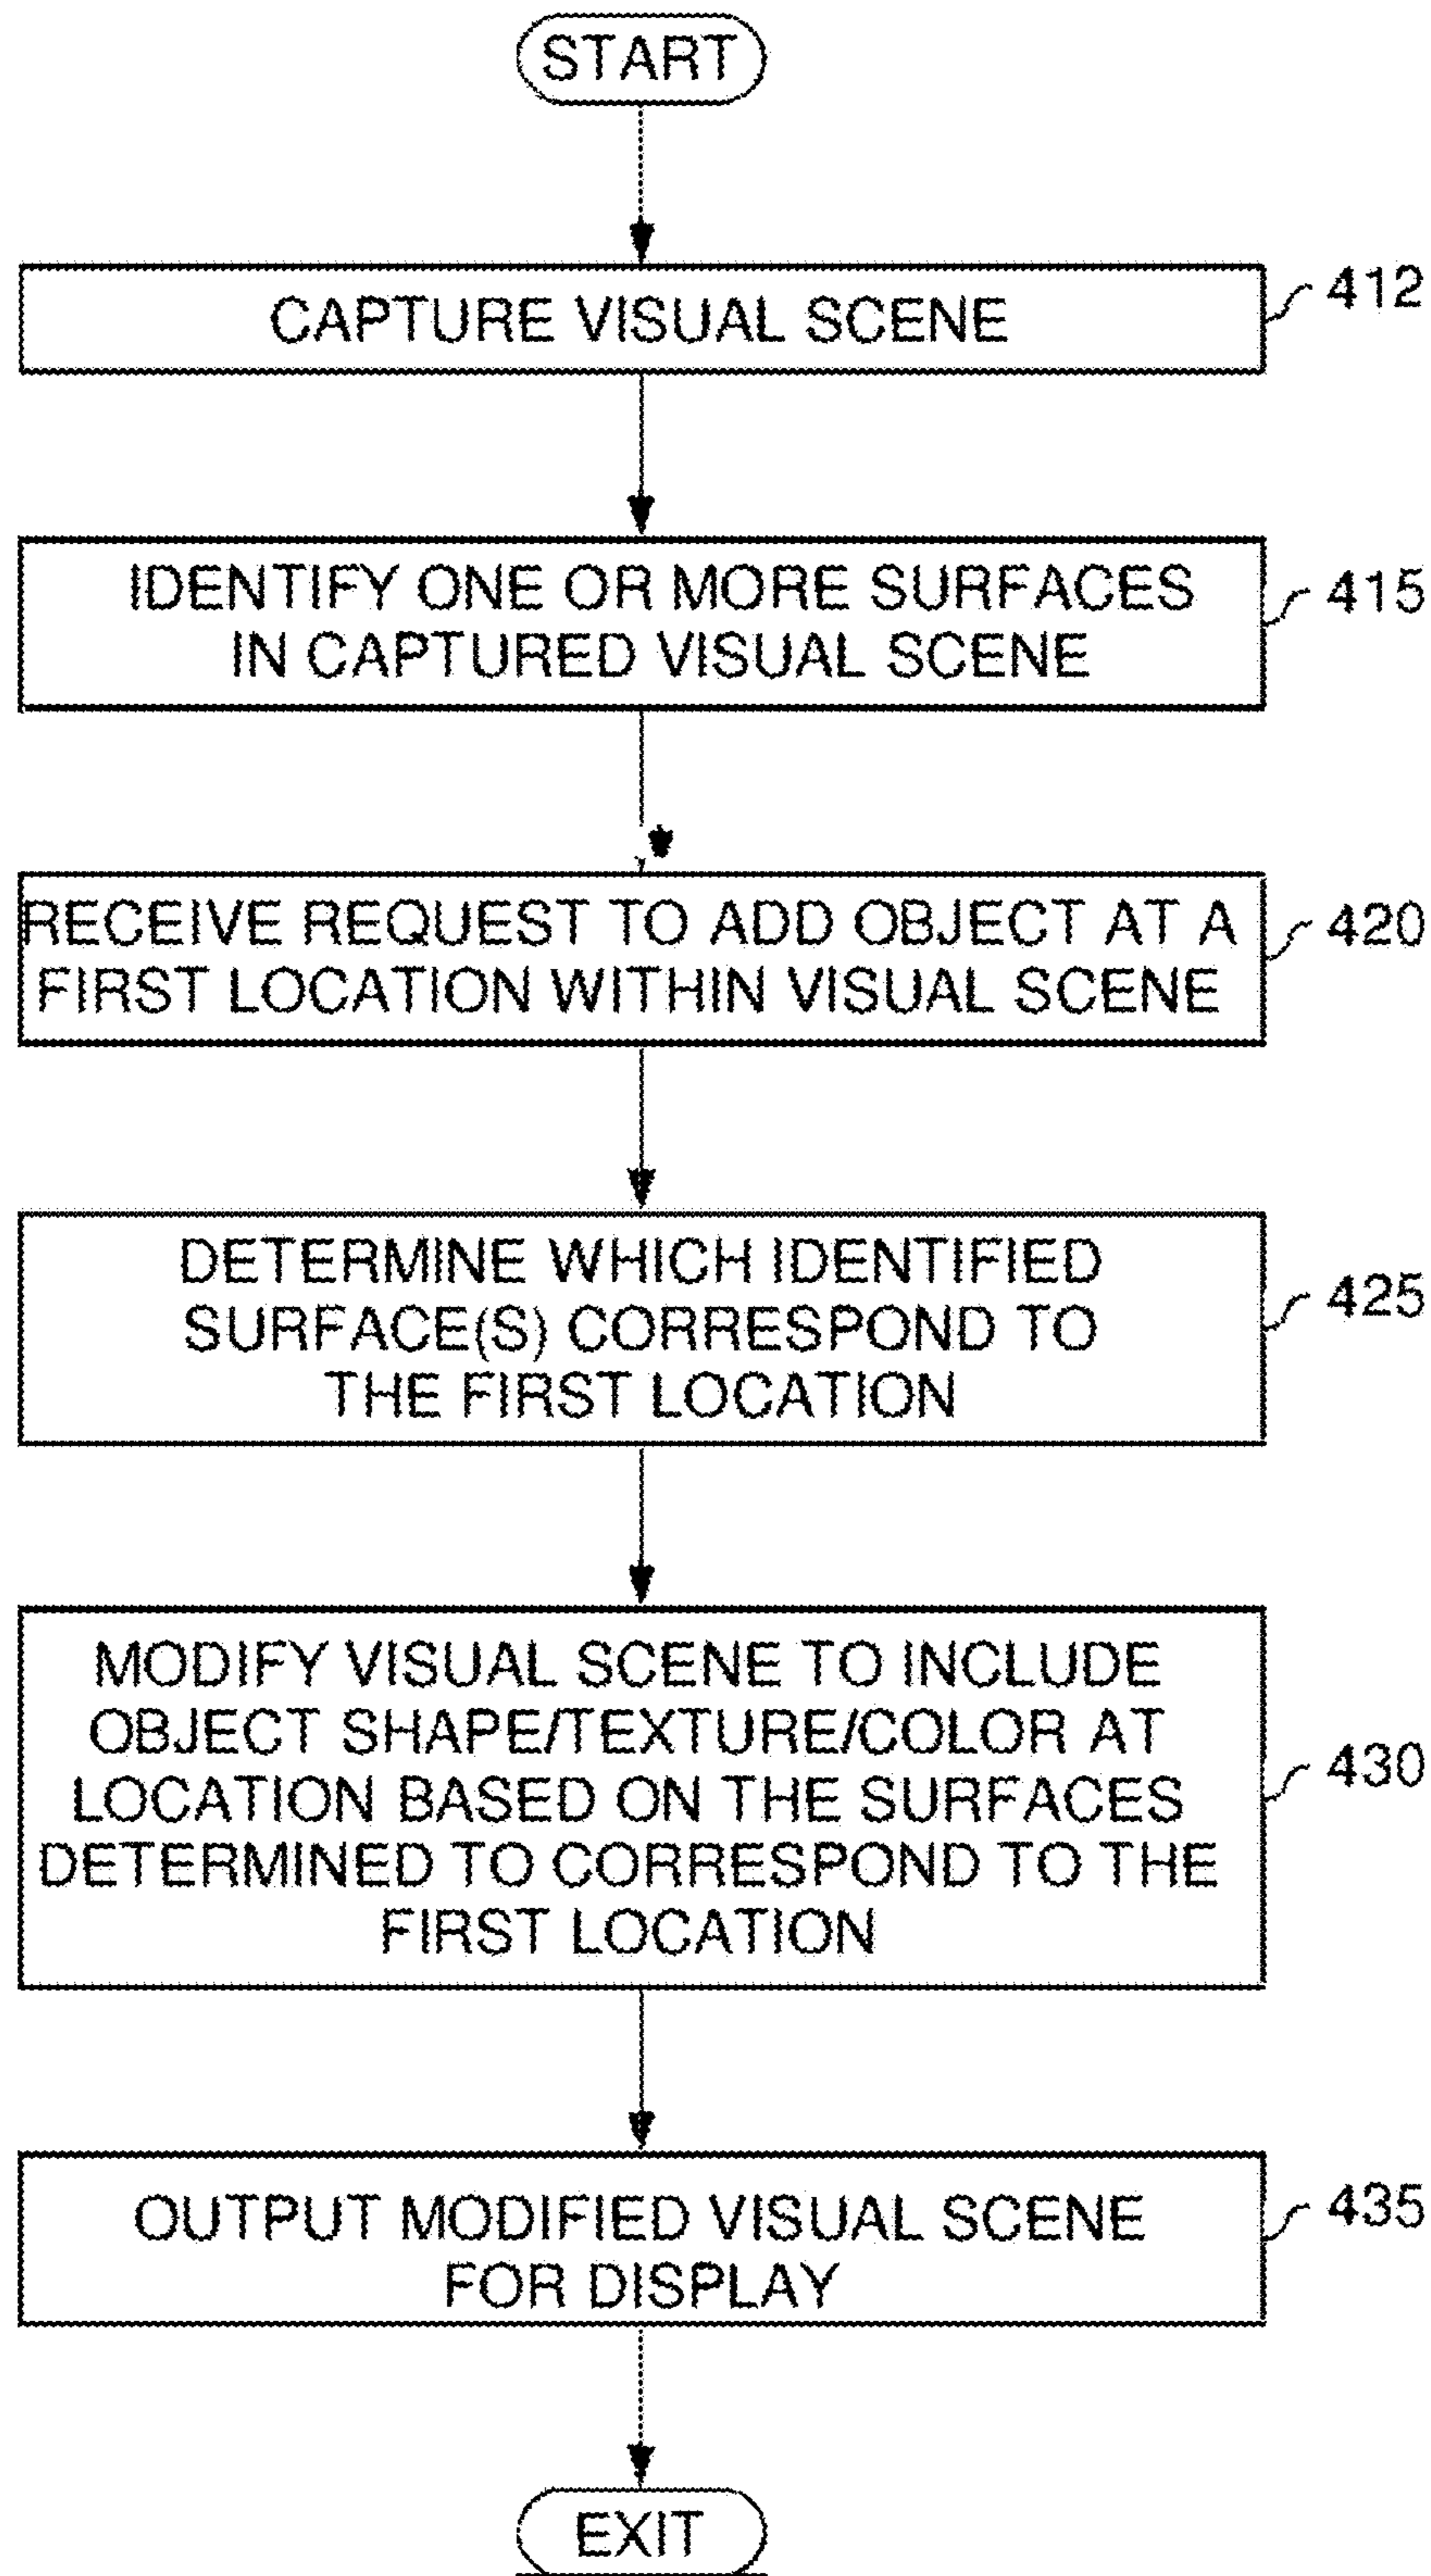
START

CAPTURE VISUAL SCENE

412

IDENTIFY ONE OR MORE SURFACES IN CAPTURED VISUAL SCENE

415

RECEIVE REQUEST TO ADD OBJECT AT A FIRST LOCATION WITHIN VISUAL SCENE

420

DETERMINE WHICH IDENTIFIED SURFACE(S) CORRESPOND TO THE FIRST LOCATION

425

MODIFY VISUAL SCENE TO INCLUDE OBJECT SHAPE/TEXTURE/COLOR AT LOCATION BASED ON THE SURFACES DETERMINED TO CORRESPOND TO THE FIRST LOCATION

430

OUTPUT MODIFIED VISUAL SCENE FOR DISPLAY

435

EXIT